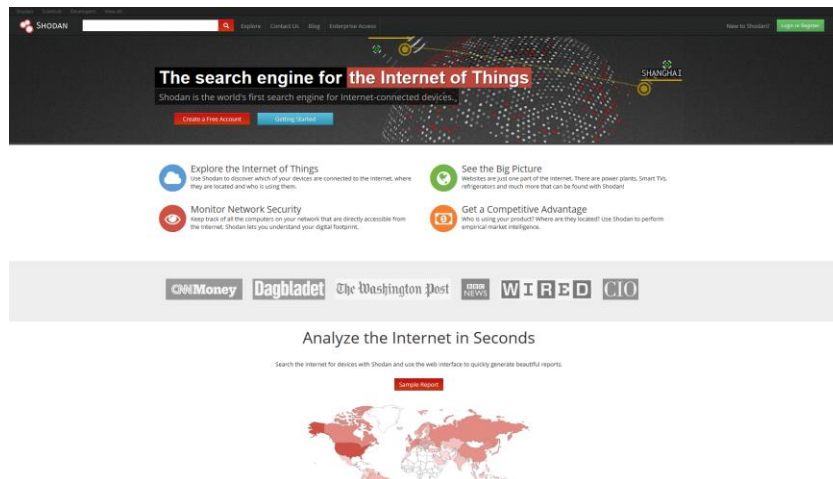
Shodan Exploits Developers View All

SHODAN Explore Contact Us Blog Enterprise Access New to Shodan? Login or Register

SHANGHAI

The search engine for the Internet of Things

Shodan is the world's first search engine for Internet-connected devices.

Create a Free Account Getting Started

Explore the Internet of Things
Use Shodan to discover which of your devices are connected to the Internet, where they are located and who is using them.

See the Big Picture
Websites are just one part of the Internet. There are power plants, Smart TVs, refrigerators and much more that can be found with Shodan!

Monitor Network Security
Keep track of all the computers on your network that are directly accessible from the Internet. Shodan lets you understand your digital footprint.

Get a Competitive Advantage
Who is using your product? Where are they located? Use Shodan to perform empirical market intelligence.

CNNMoney Dagbladet The Washington Post BBC NEWS WIRED CIO

Analyze the Internet in Seconds

Search the Internet for devices with Shodan and use the web interface to quickly generate beautiful reports.

Sample Report